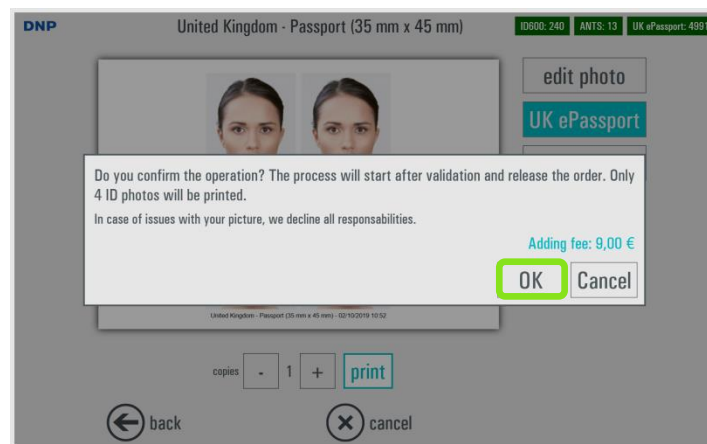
DNP

United Kingdom - Passport (35 mm x 45 mm)

ID600: 240 ANTS: 13 UK ePassport: 4991

edit photo

UK ePassport

Do you confirm the operation? The process will start after validation and release the order. Only 4 ID photos will be printed.

In case of issues with your picture, we decline all responsabilities.

Adding fee: 9,00 €

OK Cancel

United Kingdom - Passport (35 mm x 45 mm) - 02/10/2019 10:52

copies - 1 + print

back

cancel